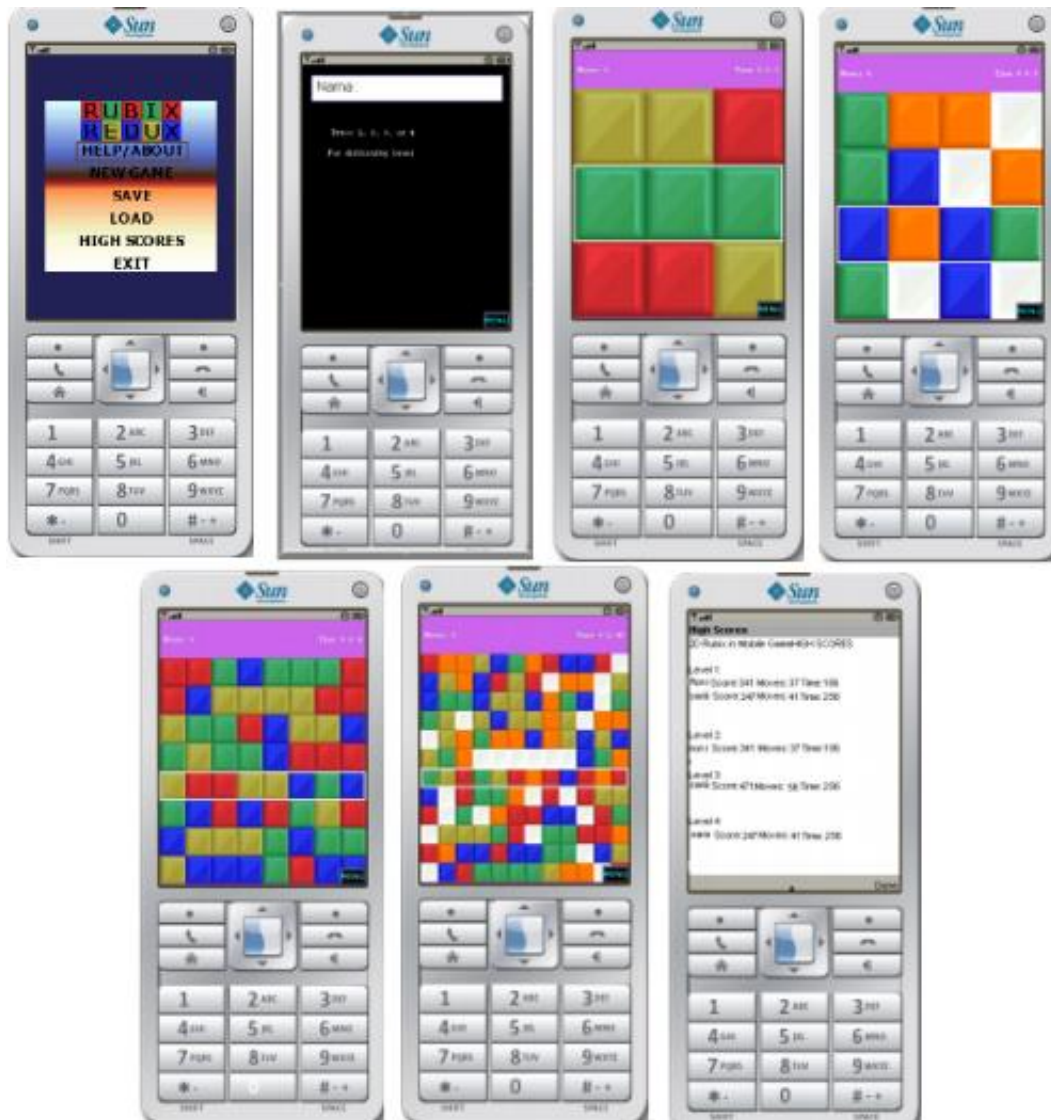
Sun

RUBIX
REDUX
HELP/ABOUT
NEW GAME
SAVE
LOAD
HIGH SCORES
EXIT

1 2ABC 3DEF
4GHI 5JKL 6MNO
7PQRS 8TUV 9WXYZ
\* 0 # SHIFT SPACE

Sun

Name:

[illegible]
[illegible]

1 2ABC 3DEF
4GHI 5JKL 6MNO
7PQRS 8TUV 9WXYZ
\* 0 #

Sun

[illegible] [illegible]

1 2ABC 3DEF
4GHI 5JKL 6MNO
7PQRS 8TUV 9WXYZ
\* 0 # SHIFT SPACE

Sun

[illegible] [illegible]

1 2ABC 3DEF
4GHI 5JKL 6MNO
7PQRS 8TUV 9WXYZ
\* 0 # SHIFT SPACE

Sun

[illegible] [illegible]

1 2ABC 3DEF
4GHI 5JKL 6MNO
7PQRS 8TUV 9WXYZ
\* 0 # SHIFT SPACE

Sun

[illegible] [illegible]

1 2ABC 3DEF
4GHI 5JKL 6MNO
7PQRS 8TUV 9WXYZ
\* 0 # SHIFT SPACE

Sun

High Scores
2D Rubix in Mobile GameHIGH SCORES

Level 1:
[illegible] Score:341 Moves:37 Time:108
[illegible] Score:247Moves:41 Time:256

Level 2:
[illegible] Score:341 Moves:37 Time:108

Level 3:
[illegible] Score:471Moves: 58 Time:256

Level 4:
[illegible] Score:247Moves:41 Time:256

Done

1 2ABC 3DEF
4GHI 5JKL 6MNO
7PQRS 8TUV 9WXYZ
\* 0 # SHIFT SPACE